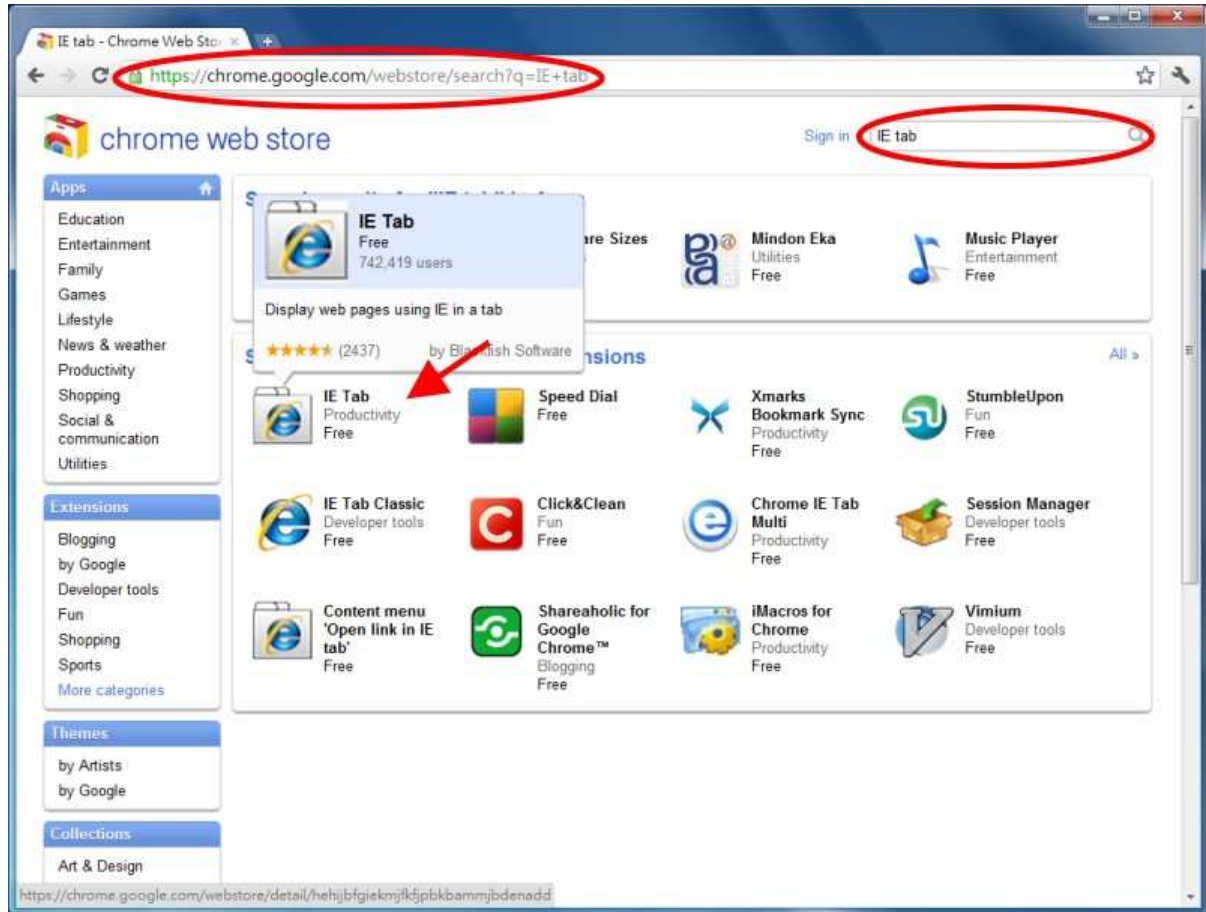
IE tab - Chrome Web Sto ×

https://chrome.google.com/webstore/search?q=IE+tab

chrome web store

Sign in IE tab

Apps
Education
Entertainment
Family
Games
Lifestyle
News & weather
Productivity
Shopping
Social & communication
Utilities

Extensions
Blogging
by Google
Developer tools
Fun
Shopping
Sports
More categories

Themes
by Artists
by Google

Collections
Art & Design

S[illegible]

IE Tab
Free
742,419 users

Display web pages using IE in a tab

★★★★★ (2437) by Bla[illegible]ish Software

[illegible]re Sizes

Mindon Eka
Utilities
Free

Music Player
Entertainment
Free

S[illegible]nsions

All »

IE Tab
Productivity
Free

Speed Dial
Free

Xmarks Bookmark Sync
Productivity
Free

StumbleUpon
Fun
Free

IE Tab Classic
Developer tools
Free

Click&Clean
Fun
Free

Chrome IE Tab Multi
Productivity
Free

Session Manager
Developer tools
Free

Content menu 'Open link in IE tab'
Free

Shareaholic for Google Chrome™
Blogging
Free

iMacros for Chrome
Productivity
Free

Vimium
Developer tools
Free

https://chrome.google.com/webstore/detail/hehijbfgiekmjfkfjpbkbammjbdenadd